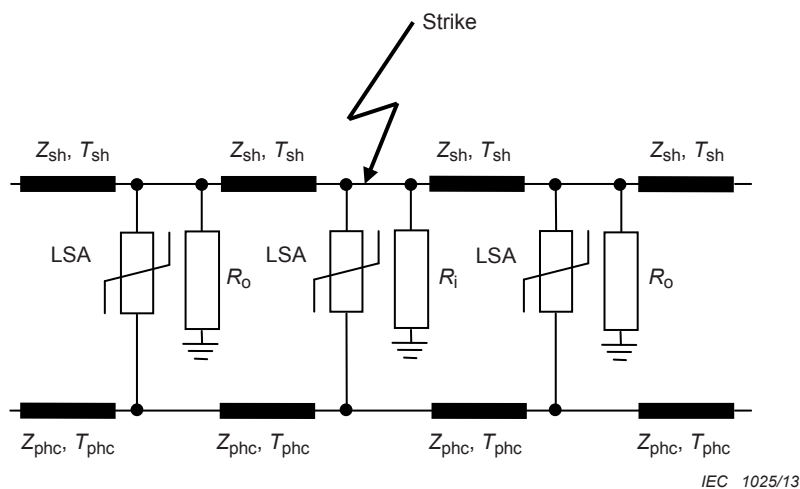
Strike

$Z_{sh}$, $T_{sh}$

$Z_{sh}$, $T_{sh}$

$Z_{sh}$, $T_{sh}$

$Z_{sh}$, $T_{sh}$

LSA

$R_o$

LSA

$R_i$

LSA

$R_o$

$Z_{phc}$, $T_{phc}$

$Z_{phc}$, $T_{phc}$

$Z_{phc}$, $T_{phc}$

$Z_{phc}$, $T_{phc}$

IEC 1025/13